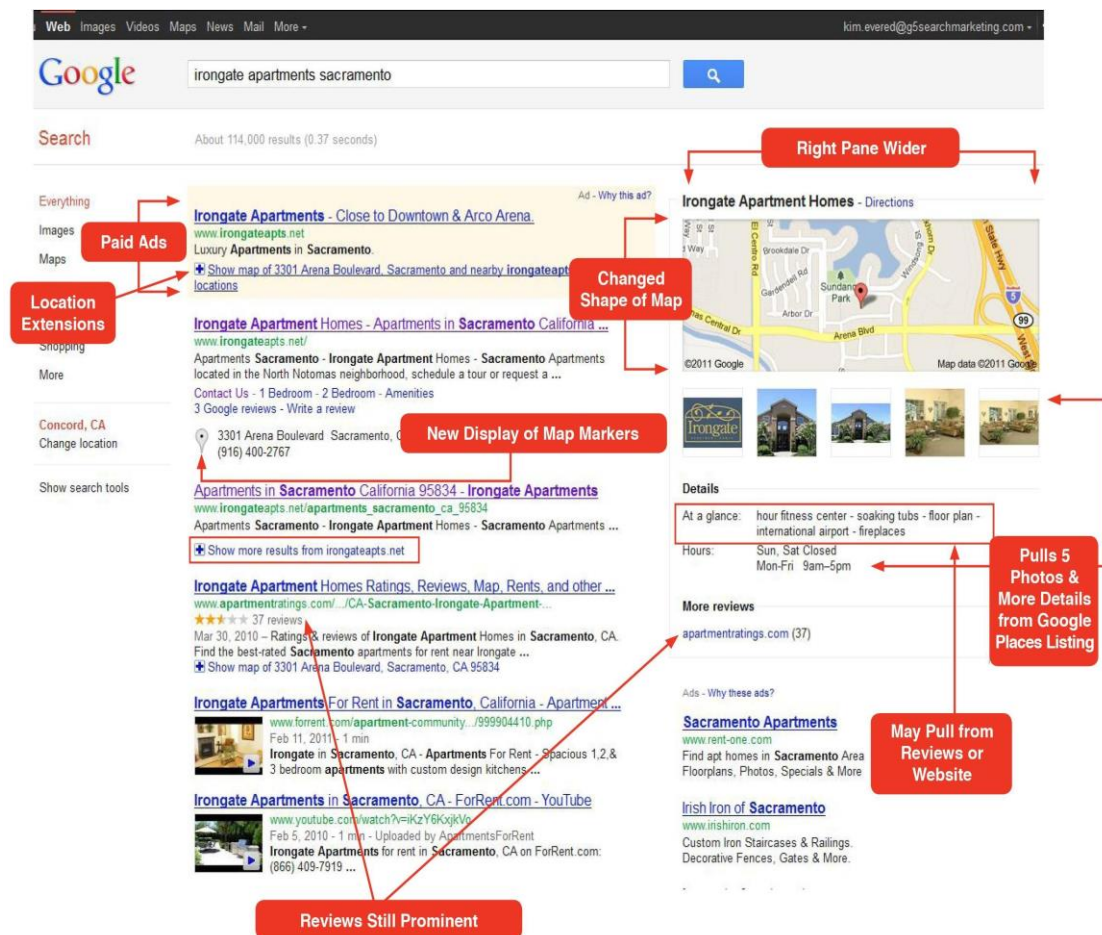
Web Images Videos Maps News Mail More

kim.evered@g5searchmarketing.com

Google

irongate apartments sacramento

Search

About 114,000 results (0.37 seconds)

Right Pane Wider

Everything
Images
Maps
Shopping
More

Concord, CA
Change location

Show search tools

Paid Ads

Location Extensions

Ad - Why this ad?

Irongate Apartments - Close to Downtown & Arco Arena.
www.irongateapts.net
Luxury Apartments in Sacramento.
Show map of 3301 Arena Boulevard, Sacramento and nearby irongateapts locations

Irongate Apartment Homes - Apartments in Sacramento California
www.irongateapts.net/
Apartments Sacramento - Irongate Apartment Homes - Sacramento Apartments located in the North Notomas neighborhood, schedule a tour or request a ...
Contact Us - 1 Bedroom - 2 Bedroom - Amenities
3 Google reviews - Write a review

3301 Arena Boulevard Sacramento, C
(916) 400-2767

New Display of Map Markers

Apartments in Sacramento California 95834 - Irongate Apartments
www.irongateapts.net/apartments_sacramento_ca_95834
Apartments Sacramento - Irongate Apartment Homes - Sacramento Apartments ...
Show more results from irongateapts.net

Irongate Apartment Homes Ratings, Reviews, Map, Rents, and other ...
www.apartmentratings.com/.../CA-Sacramento-Irongate-Apartment-...
37 reviews
Mar 30, 2010 – Ratings & reviews of Irongate Apartment Homes in Sacramento, CA. Find the best-rated Sacramento apartments for rent near Irongate ...
Show map of 3301 Arena Boulevard, Sacramento, CA 95834

Irongate Apartments For Rent in Sacramento, California - Apartment ...
www.forrent.com/apartment-community.../999904410.php
Feb 11, 2011 - 1 min
Irongate in Sacramento, CA - Apartments For Rent - Spacious 1,2,& 3 bedroom apartments with custom design kitchens ...

Irongate Apartments in Sacramento, CA - ForRent.com - YouTube
www.youtube.com/watch?v=iKzY6KxjkVo
Feb 5, 2010 - 1 min - Uploaded by ApartmentsForRent
Irongate Apartments for rent in Sacramento, CA on ForRent.com: (866) 409-7919 ...

Reviews Still Prominent

Irongate Apartment Homes - Directions

Changed Shape of Map

Brookdale Dr
El Centro Rd
Gardendell Rd
Sundance Park
Arbor Dr
Arena Blvd
Natomas Central Dr
State Hwy
5
99
©2011 Google
Map data ©2011 Google

Irongate

Details
At a glance: hour fitness center - soaking tubs - floor plan - international airport - fireplaces
Hours: Sun, Sat Closed
Mon-Fri 9am–5pm

Pulls 5 Photos & More Details from Google Places Listing

More reviews
apartmentratings.com (37)

Ads - Why these ads?

Sacramento Apartments
www.rent-one.com
Find apt homes in Sacramento Area
Floorplans, Photos, Specials & More

May Pull from Reviews or Website

Irish Iron of Sacramento
www.irishiron.com
Custom Iron Staircases & Railings.
Decorative Fences, Gates & More.